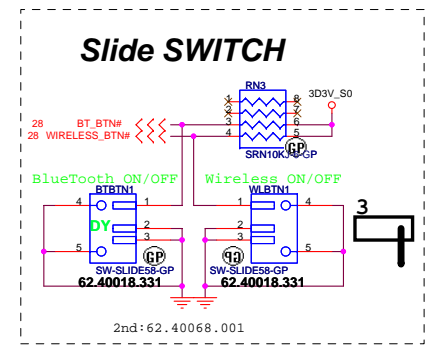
Slide SWITCH

RN3
3D3V_S0
1 8
2 7
3 6
4 5
28 BT_BTN#
28 WIRELESS_BTN#
SRN10KJ-5-GP
GP

BlueTooth ON/OFF
BTBTN1
4
1
DY
2
3
5
GP
SW-SLIDE58-GP
62.40018.331

Wireless ON/OFF
WLBTN1
1
4
2
3
5
GP
SW-SLIDE58-GP
62.40018.331

3

2nd:62.40068.001